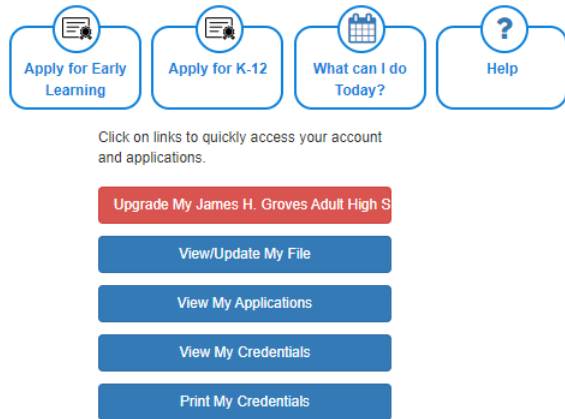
Apply for Early Learning

Apply for K-12

What can I do Today?

?

Help

Click on links to quickly access your account and applications.

Upgrade My James H. Groves Adult High S

View/Update My File

View My Applications

View My Credentials

Print My Credentials